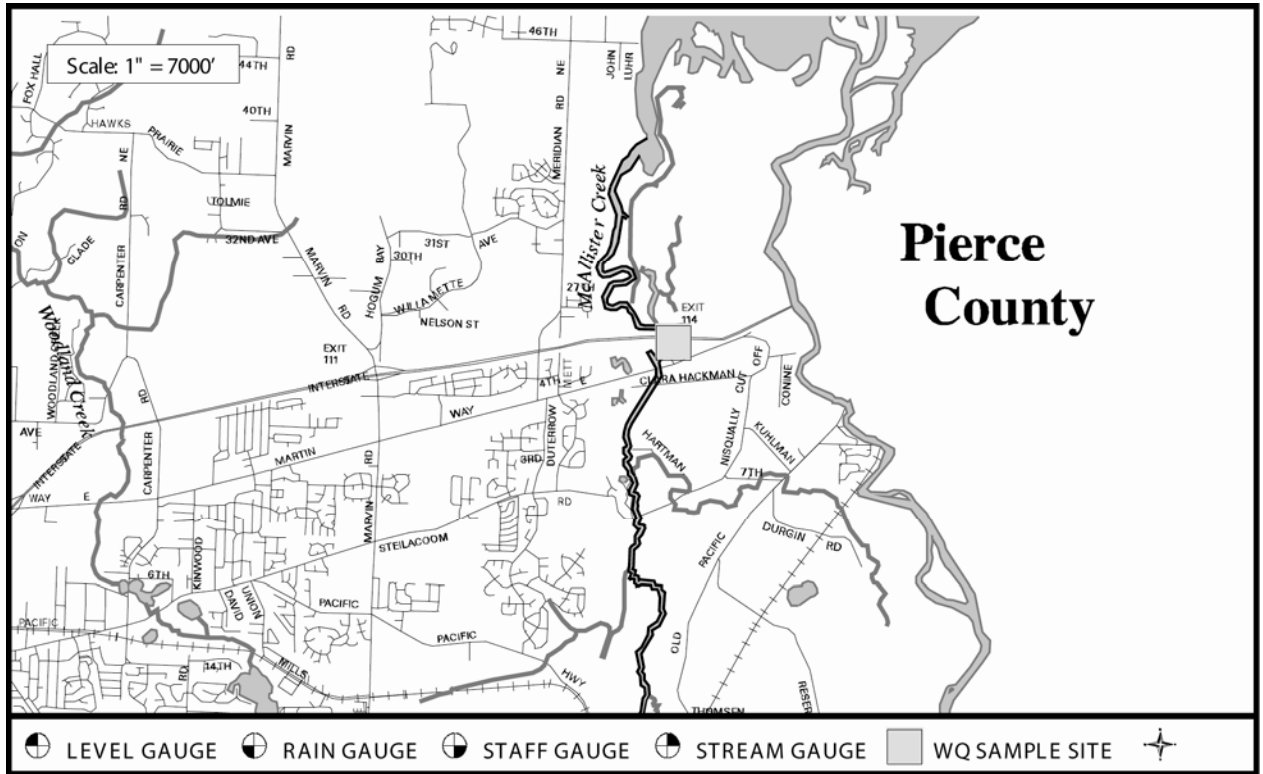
Scale: 1" = 7000'

46TH
44TH
FOX HALL
RD
40TH
HAWKS
PRAIRIE
MARVIN
NE
RD
TOLMIE
JOHN LUHR
NE
RD
MERIDIAN
McAllister Creek
Pierce County
ON
GLADE
CARPENTER
32ND AVE
MARVIN
RD
BAY
HOGUM
30TH
31ST
AVE
WILLAMETTE
NELSON ST
27TH
EXIT 114
Woodland Creek
WOODLAND
RD
EXIT 111
INTERSTATE
4TH
E
CLARA HACKMAN
CUT OFF
CONINE
AVE
INTERSTATE
WAY
E
CARPENTER
MARTIN
WAY
RD
DUTERROW
3RD
HARTMAN
NISQUALLY
KUHLMAN
7TH
RD
MARVIN
STEILACOOM
PACIFIC
DURGIN
RD
6TH
KINWOOD
DAVID
UNION
PACIFIC
PACIFIC
PACIFIC
RD
14TH
MILLS
HWY
OLD
THOMSEN
RESER

LEVEL GAUGE   RAIN GAUGE   STAFF GAUGE   STREAM GAUGE   WQ SAMPLE SITE